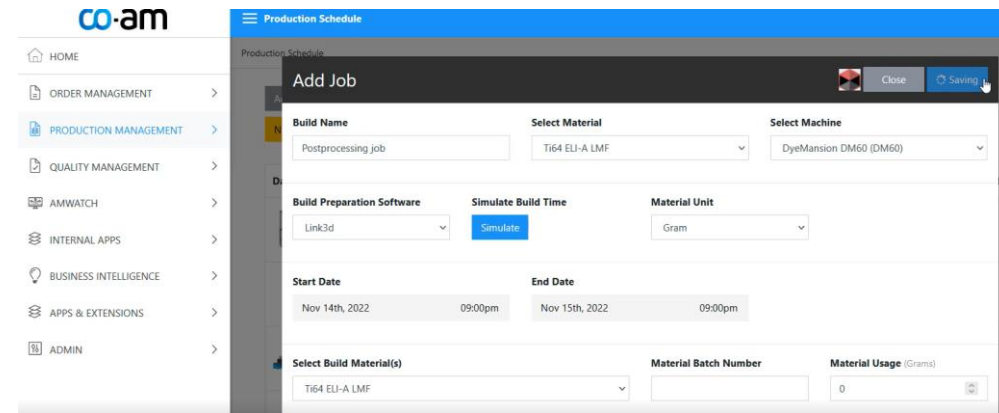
co·am

HOME
ORDER MANAGEMENT
PRODUCTION MANAGEMENT
QUALITY MANAGEMENT
AMWATCH
INTERNAL APPS
BUSINESS INTELLIGENCE
APPS & EXTENSIONS
ADMIN

Production Schedule

Production Schedule

Add Job

Close
Saving

Build Name
Postprocessing job

Select Material
Ti64 ELI-A LMF

Select Machine
DyeMansion DM60 (DM60)

Build Preparation Software
Link3d

Simulate Build Time
Simulate

Material Unit
Gram

Start Date
Nov 14th, 2022 09:00pm

End Date
Nov 15th, 2022 09:00pm

Select Build Material(s)
Ti64 ELI-A LMF

Material Batch Number

Material Usage (Grams)
0